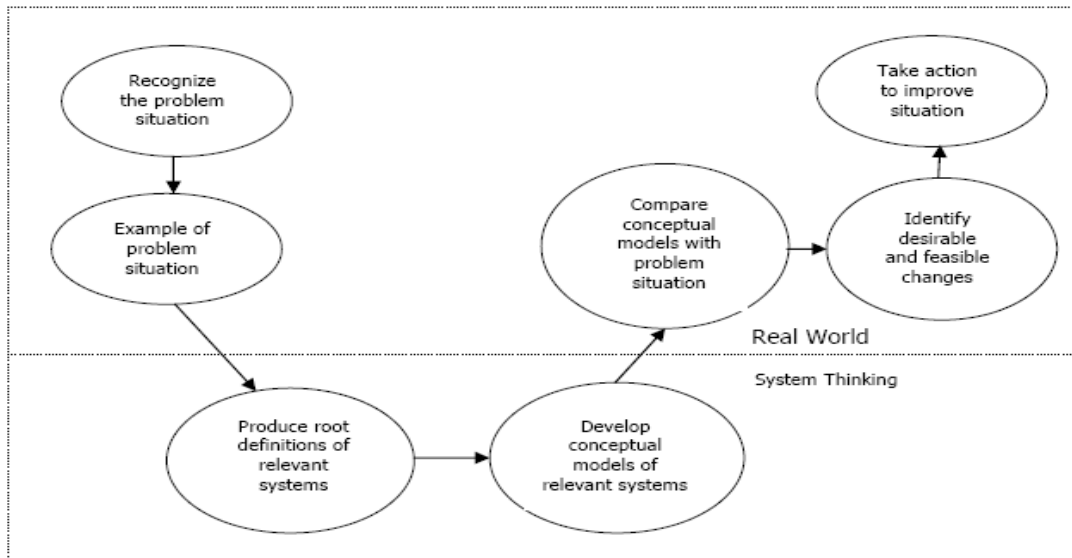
Recognize the problem situation

Example of problem situation

Compare conceptual models with problem situation

Identify desirable and feasible changes

Take action to improve situation

Real World

System Thinking

Produce root definitions of relevant systems

Develop conceptual models of relevant systems